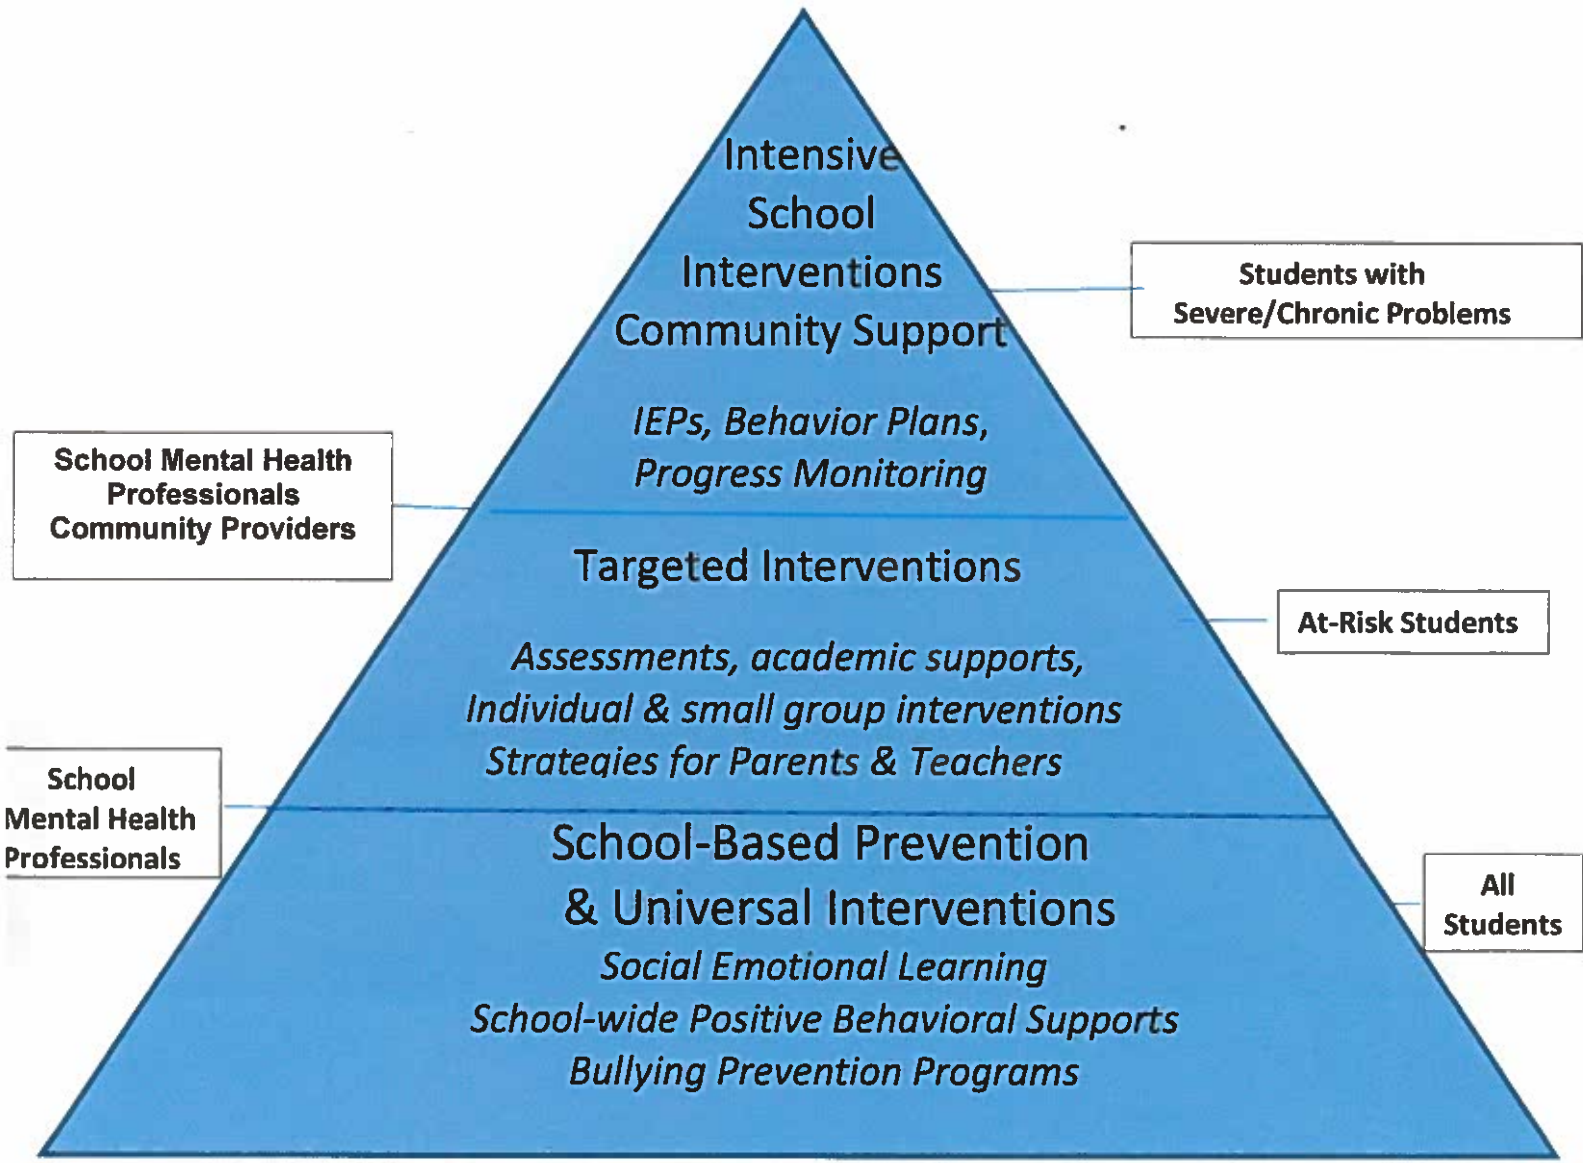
Intensive School Interventions Community Support

IEPs, Behavior Plans, Progress Monitoring

Students with Severe/Chronic Problems

School Mental Health Professionals Community Providers

Targeted Interventions

Assessments, academic supports, Individual & small group interventions Strategies for Parents & Teachers

At-Risk Students

School Mental Health Professionals

School-Based Prevention & Universal Interventions

Social Emotional Learning School-wide Positive Behavioral Supports Bullying Prevention Programs

All Students